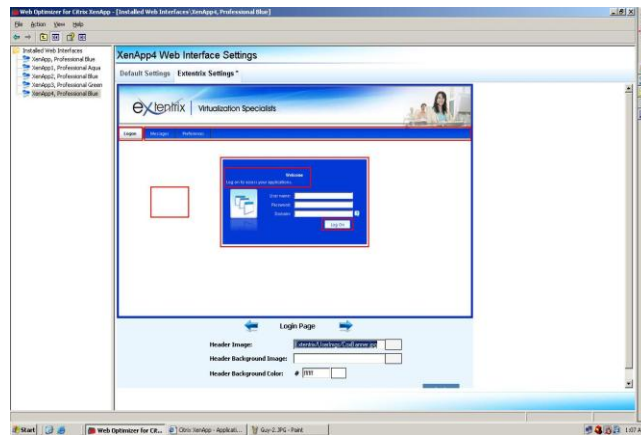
Web Optimizer for Citrix XenApp - [Installed Web Interfaces\XenApp4, Professional Blue]

File Action View Help

Installed Web Interfaces
XenApp, Professional Blue
XenApp1, Professional Aqua
XenApp2, Professional Blue
XenApp3, Professional Green
XenApp4, Professional Blue

XenApp4 Web Interface Settings

Default Settings Extentrix Settings *

extentrix | Virtualization Specialists

Logon Messages Preferences

Welcome
Log on to access your applications.

User name:
Password:
Domain:
Log On

Login Page

Header Image: Extentrix/Userlogo/CodBanner.jpg
Header Background Image:
Header Background Color: # ffffff

Start | Web Optimizer for Cit... | Citrix XenApp - Applicati... | Guy-2.JPG - Paint | 1:07 A